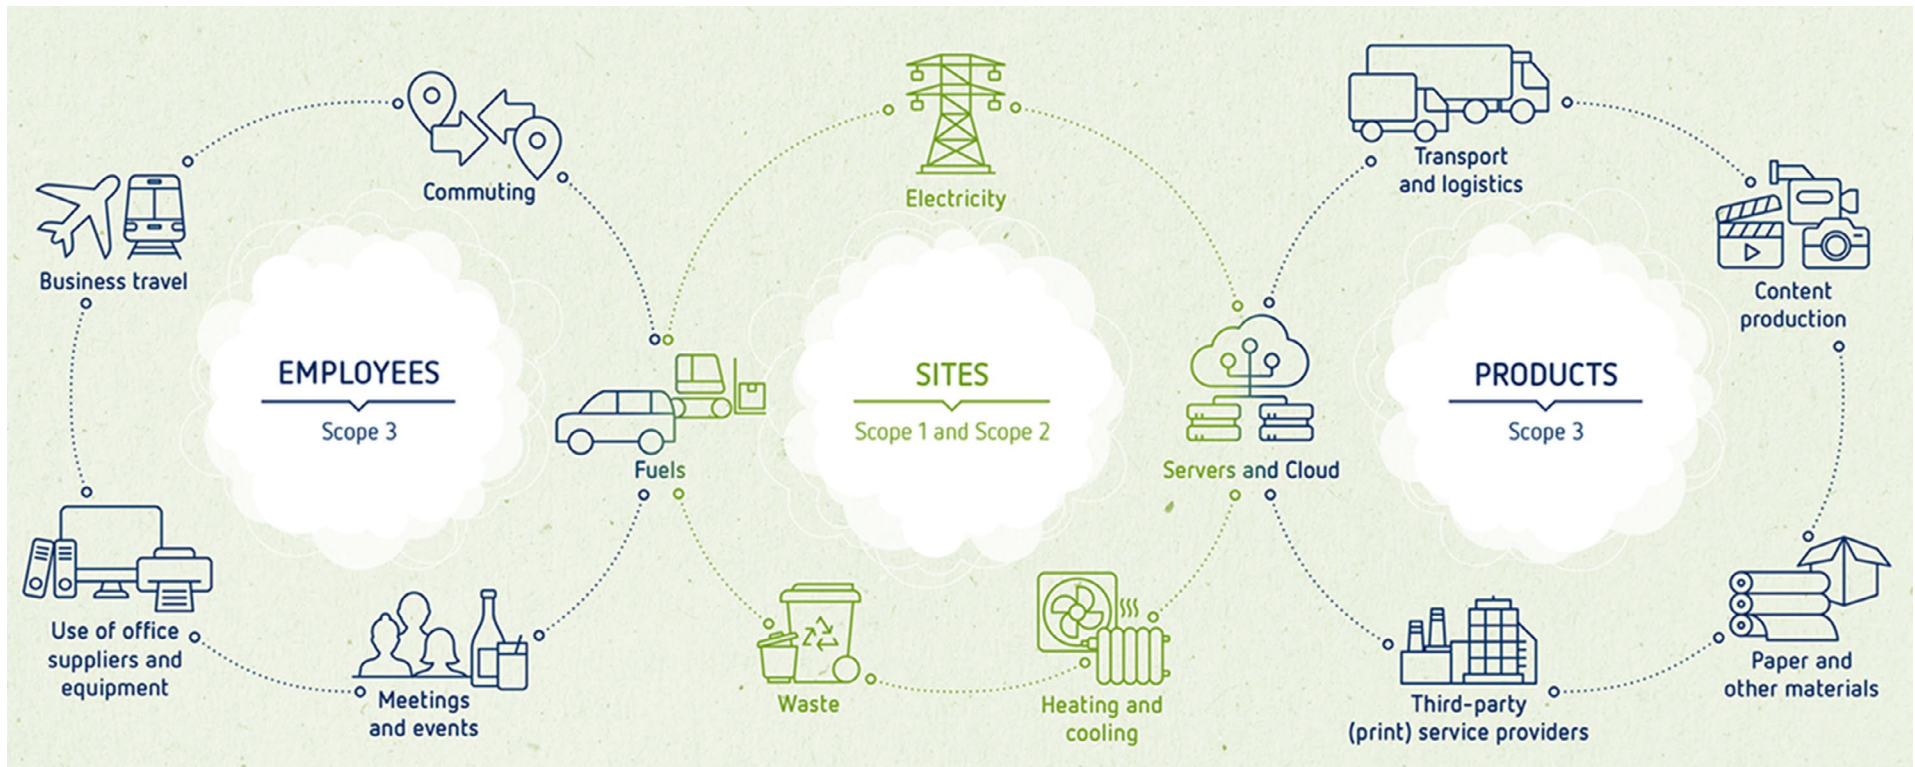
Commuting

Business travel

EMPLOYEES

Scope 3

Use of office suppliers and equipment

Meetings and events

Fuels

Electricity

SITES

Scope 1 and Scope 2

Waste

Heating and cooling

Servers and Cloud

Transport and logistics

Content production

PRODUCTS

Scope 3

Paper and other materials

Third-party (print) service providers